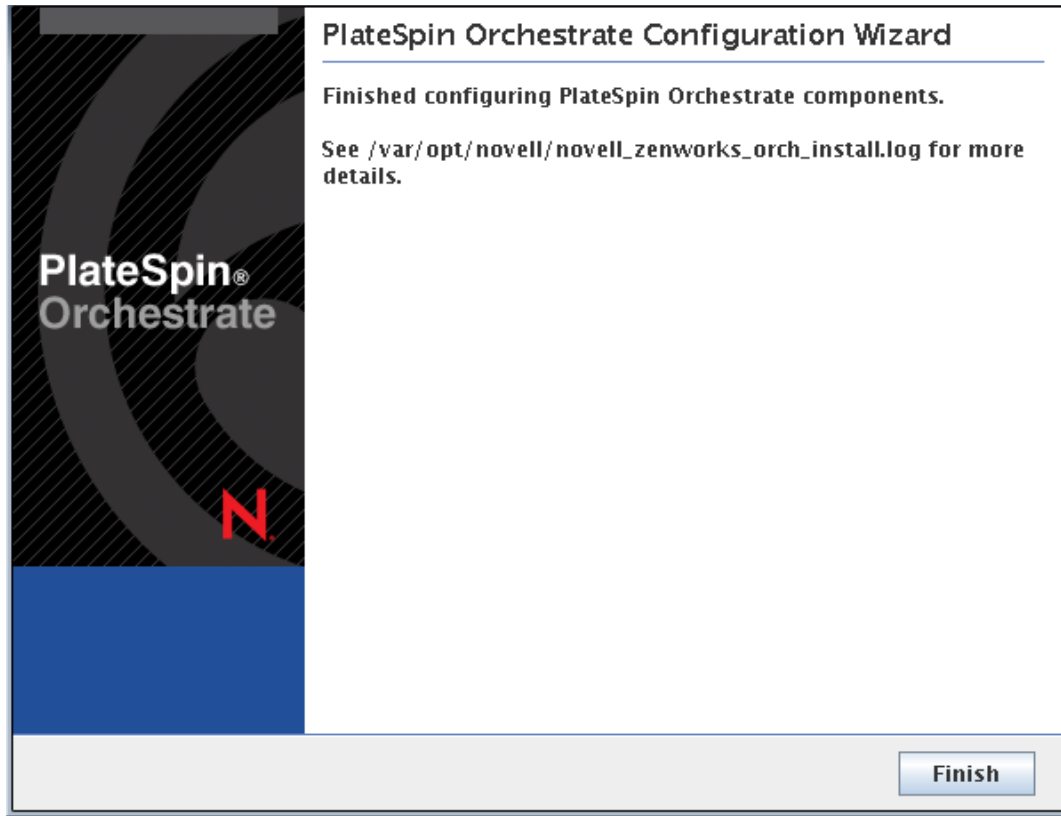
PlateSpin® Orchestrate

N.

PlateSpin Orchestrate Configuration Wizard

Finished configuring PlateSpin Orchestrate components.

See /var/opt/novell/novell_zenworks_orch_install.log for more details.

Finish